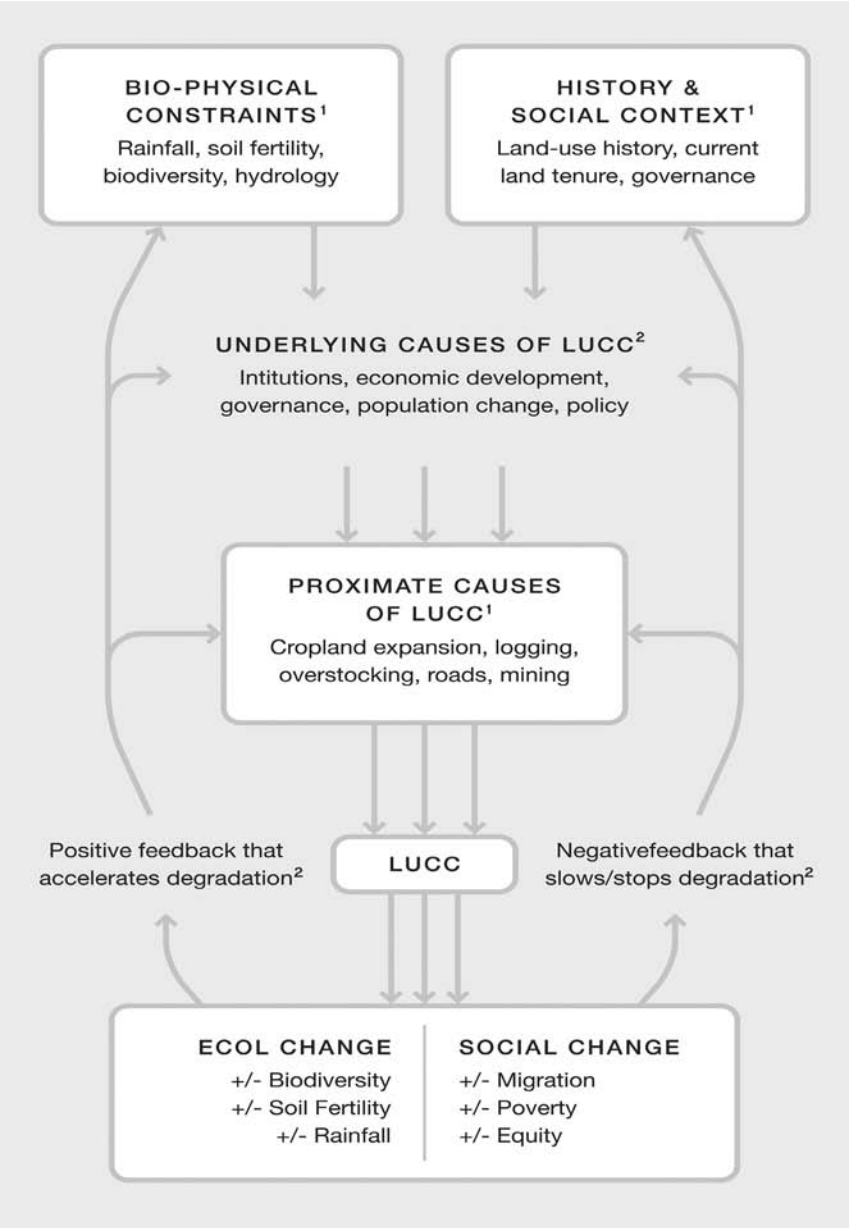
BIO-PHYSICAL CONSTRAINTS$^1$
Rainfall, soil fertility, biodiversity, hydrology

HISTORY & SOCIAL CONTEXT$^1$
Land-use history, current land tenure, governance

UNDERLYING CAUSES OF LUCC$^2$
Intitutions, economic development, governance, population change, policy

PROXIMATE CAUSES OF LUCC$^1$
Cropland expansion, logging, overstocking, roads, mining

Positive feedback that accelerates degradation$^2$

LUCC

Negativefeedback that slows/stops degradation$^2$

ECOL CHANGE
+/- Biodiversity
+/- Soil Fertility
+/- Rainfall

SOCIAL CHANGE
+/- Migration
+/- Poverty
+/- Equity